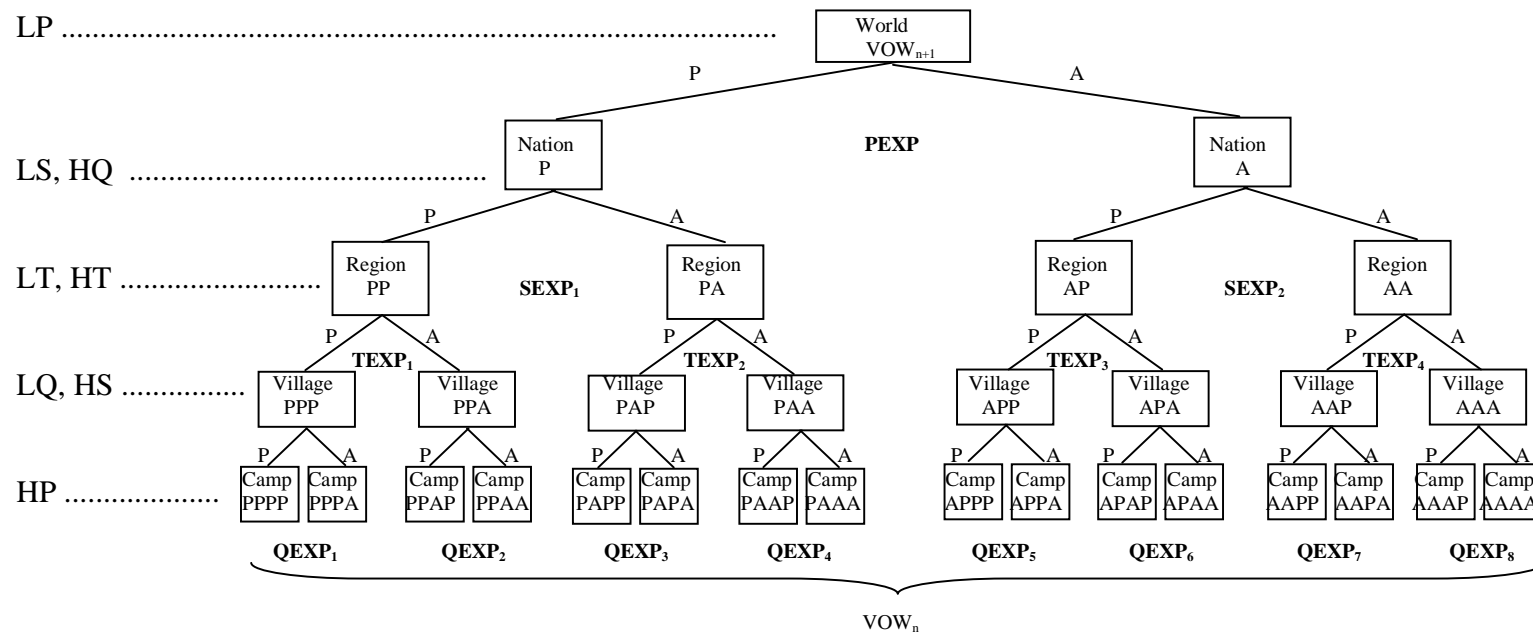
LP ............................................................................................

World
$VOW_{n+1}$

P

A

LS, HQ ..........................................

Nation
P

PEXP

Nation
A

P

A

P

A

LT, HT ...........................

Region
PP

$SEXP_1$

Region
PA

Region
AP

$SEXP_2$

Region
AA

P

A

P

A

P

A

P

A

$TEXP_1$

$TEXP_2$

$TEXP_3$

$TEXP_4$

LQ, HS ...............

Village
PPP

Village
PPA

Village
PAP

Village
PAA

Village
APP

Village
APA

Village
AAP

Village
AAA

P A P A P A P A P A P A P A P A

HP ...................

Camp PPPP

Camp PPPA

Camp PPAP

Camp PPAA

Camp PAPP

Camp PAPA

Camp PAAP

Camp PAAA

Camp APPP

Camp APPA

Camp APAP

Camp APAA

Camp AAPP

Camp AAPA

Camp AAAP

Camp AAAA

$QEXP_1$ $QEXP_2$ $QEXP_3$ $QEXP_4$ $QEXP_5$ $QEXP_6$ $QEXP_7$ $QEXP_8$

$VOW_n$